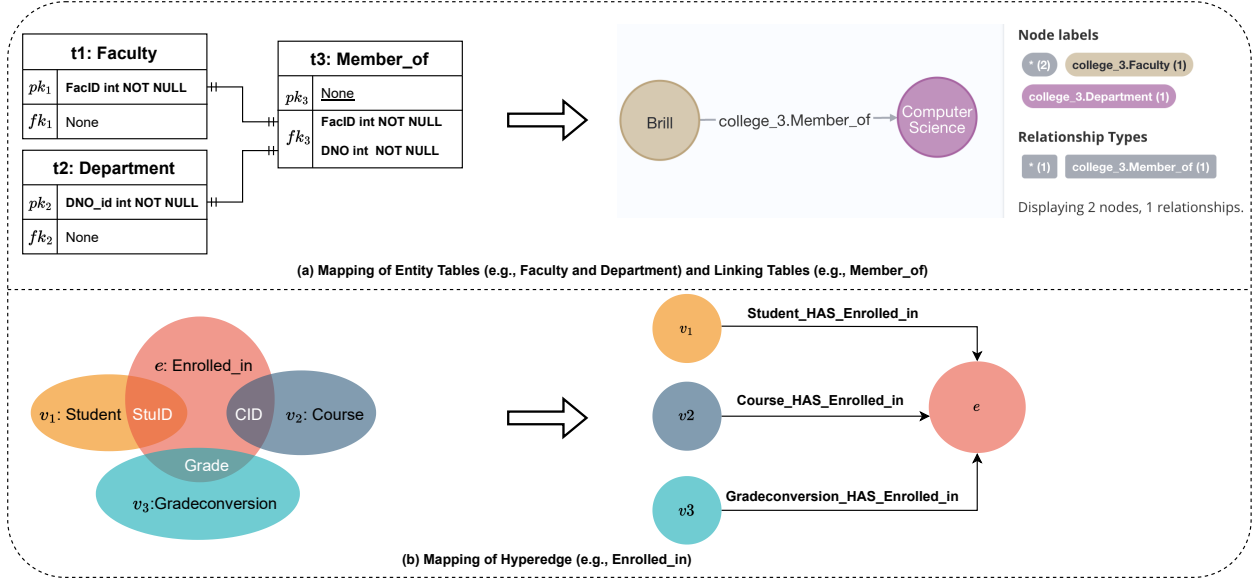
t1: Faculty

| $pk_1$ | FacID int NOT NULL |
|---|---|
| $fk_1$ | None |

t2: Department

| $pk_2$ | DNO_id int NOT NULL |
|---|---|
| $fk_2$ | None |

t3: Member_of

| $pk_3$ | None |
|---|---|
| $fk_3$ | FacID int NOT NULL DNO int NOT NULL |

Brill college_3.Member_of Computer Science

Node labels
* (2) college_3.Faculty (1) college_3.Department (1)

Relationship Types
* (1) college_3.Member_of (1)

Displaying 2 nodes, 1 relationships.

(a) Mapping of Entity Tables (e.g., Faculty and Department) and Linking Tables (e.g., Member_of)

$e$: Enrolled_in
$v_1$: Student StuID CID $v_2$: Course
Grade
$v_3$:Gradeconversion

$v_1$ Student_HAS_Enrolled_in
$v2$ Course_HAS_Enrolled_in
$e$
$v3$ Gradeconversion_HAS_Enrolled_in

(b) Mapping of Hyperedge (e.g., Enrolled_in)